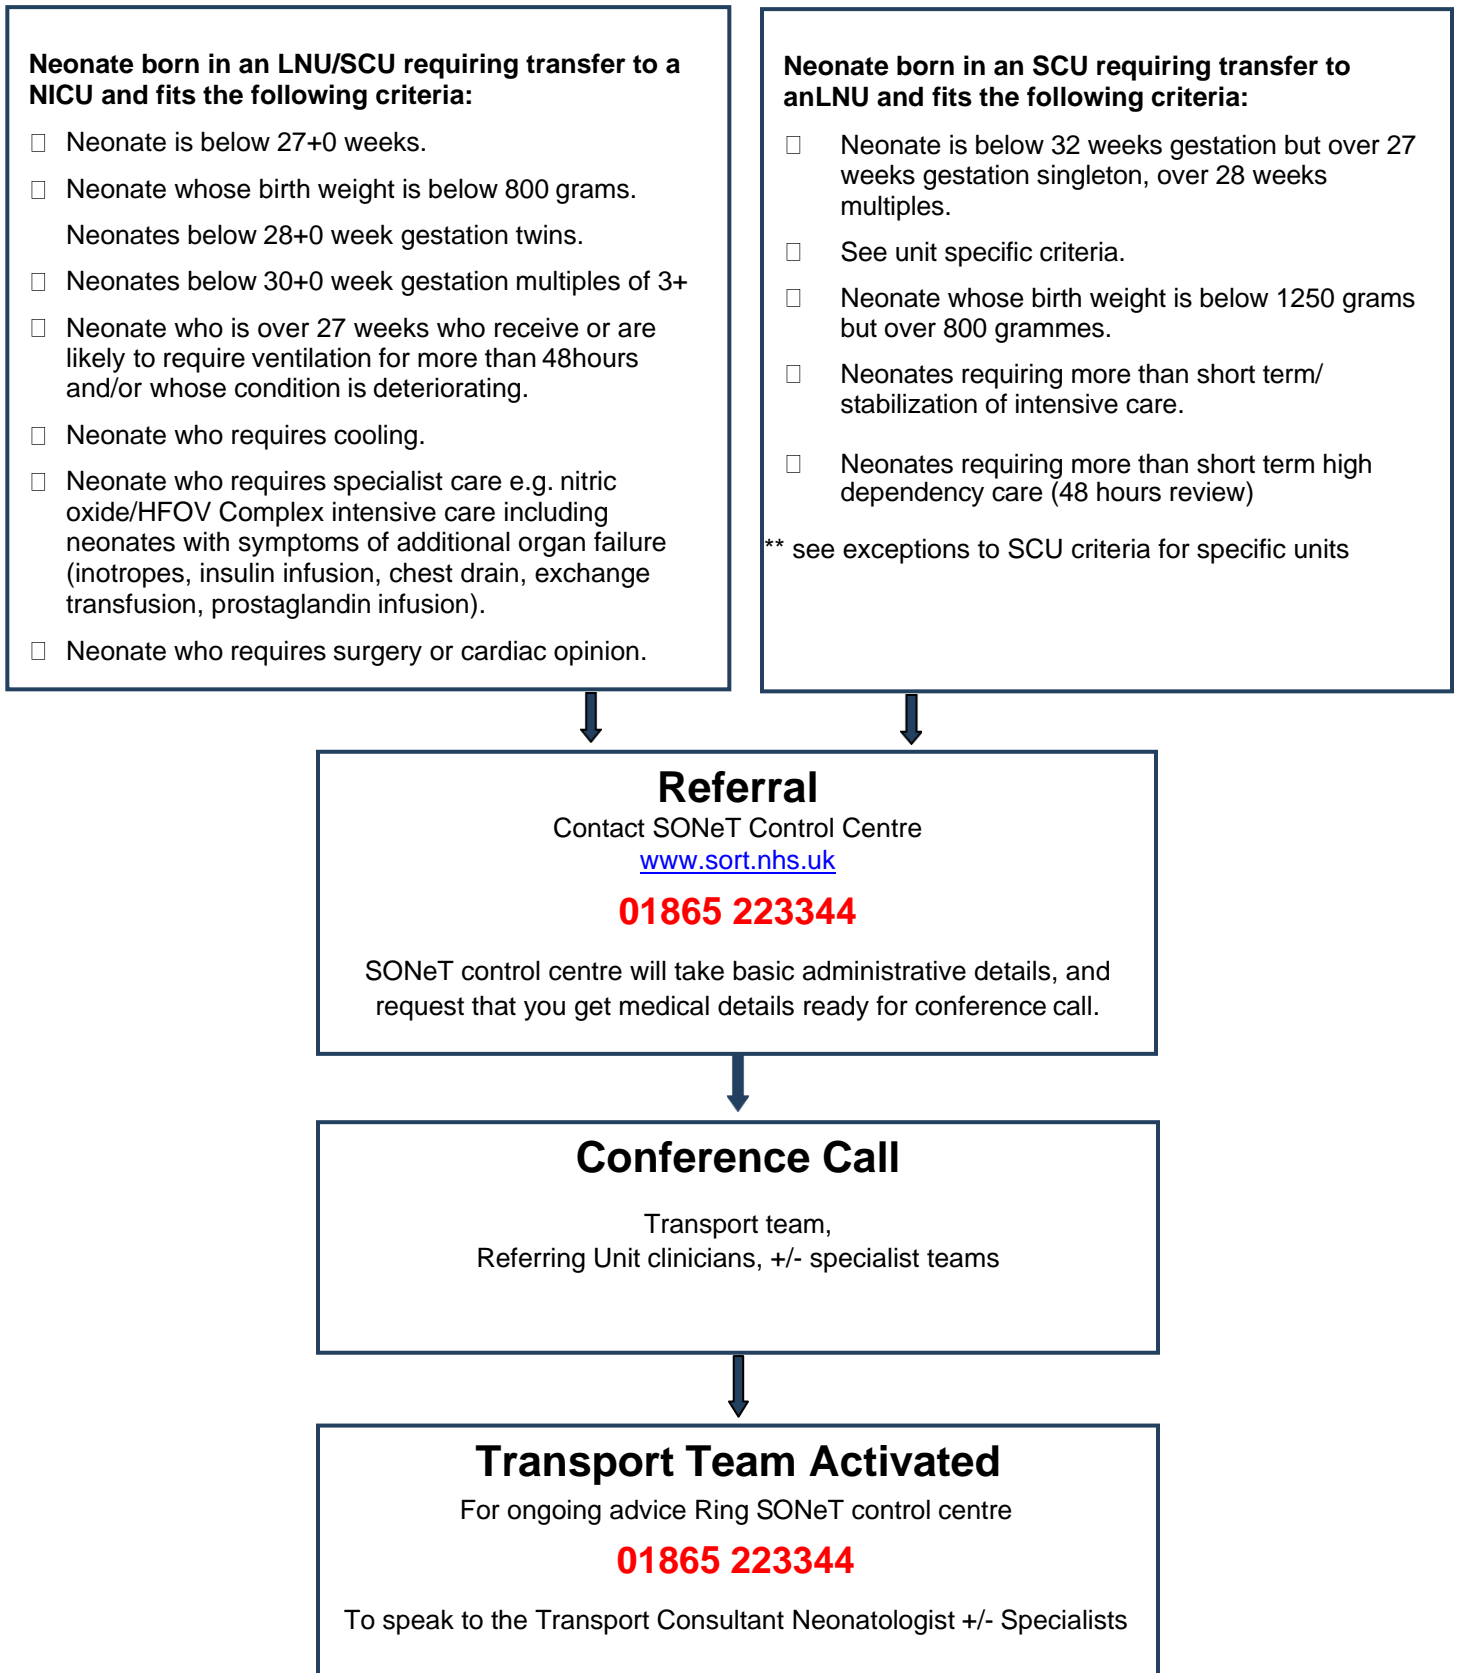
Neonate born in an LNU/SCU requiring transfer to a NICU and fits the following criteria:

Neonate is below 27+0 weeks.

Neonate whose birth weight is below 800 grams.

Neonates below 28+0 week gestation twins.

Neonates below 30+0 week gestation multiples of 3+

Neonate who is over 27 weeks who receive or are likely to require ventilation for more than 48hours and/or whose condition is deteriorating.

Neonate who requires cooling.

Neonate who requires specialist care e.g. nitric oxide/HFOV Complex intensive care including neonates with symptoms of additional organ failure (inotropes, insulin infusion, chest drain, exchange transfusion, prostaglandin infusion).

Neonate who requires surgery or cardiac opinion.

Neonate born in an SCU requiring transfer to anLNU and fits the following criteria:

Neonate is below 32 weeks gestation but over 27 weeks gestation singleton, over 28 weeks multiples.

See unit specific criteria.

Neonate whose birth weight is below 1250 grams but over 800 grammes.

Neonates requiring more than short term/ stabilization of intensive care.

Neonates requiring more than short term high dependency care (48 hours review)

** see exceptions to SCU criteria for specific units

Referral
Contact SONeT Control Centre
www.sort.nhs.uk
01865 223344

SONeT control centre will take basic administrative details, and request that you get medical details ready for conference call.

Conference Call

Transport team,
Referring Unit clinicians, +/- specialist teams

Transport Team Activated
For ongoing advice Ring SONeT control centre
01865 223344

To speak to the Transport Consultant Neonatologist +/- Specialists